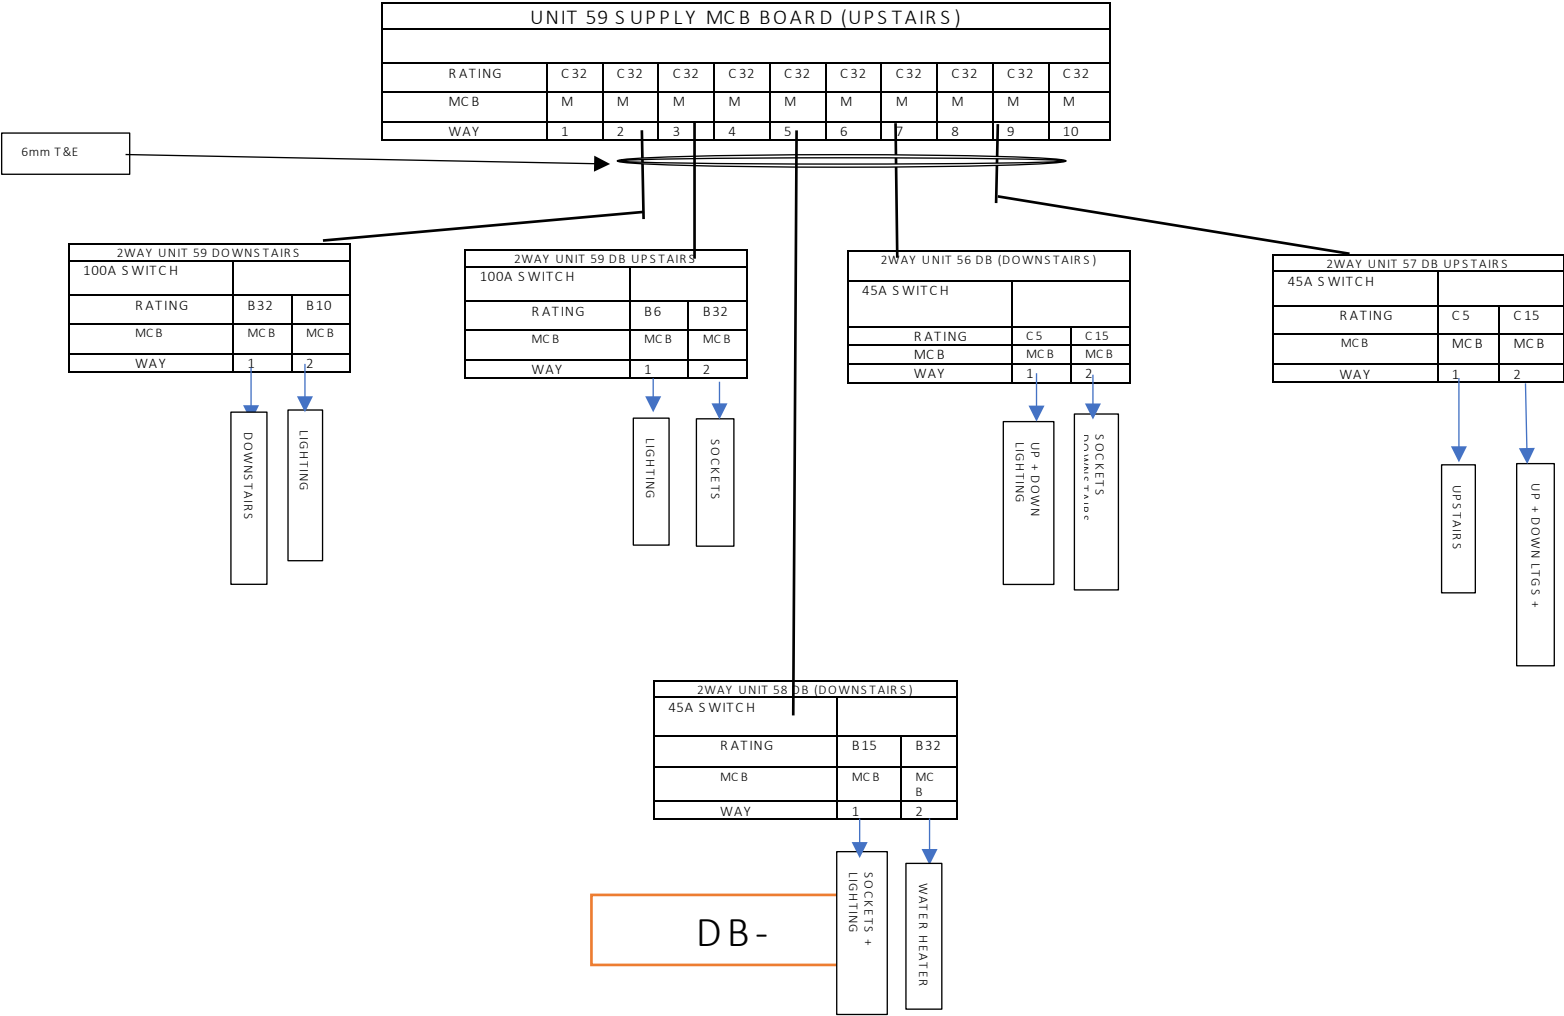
UNIT 59 SUPPLY MCB BOARD (UPSTAIRS)

| RATING | C32 | C32 | C32 | C32 | C32 | C32 | C32 | C32 | C32 | C32 |
|---|---|---|---|---|---|---|---|---|---|---|
| MCB | M | M | M | M | M | M | M | M | M | M |
| WAY | 1 | 2 | 3 | 4 | 5 | 6 | 7 | 8 | 9 | 10 |

6mm T&E

2WAY UNIT 59 DOWNSTAIRS
100A SWITCH

| RATING | B32 | B10 |
|---|---|---|
| MCB | MCB | MCB |
| WAY | 1 | 2 |

DOWNSTAIRS
LIGHTING

2WAY UNIT 59 DB UPSTAIRS
100A SWITCH

| RATING | B6 | B32 |
|---|---|---|
| MCB | MCB | MCB |
| WAY | 1 | 2 |

LIGHTING
SOCKETS

2WAY UNIT 56 DB (DOWNSTAIRS)
45A SWITCH

| RATING | C5 | C15 |
|---|---|---|
| MCB | MCB | MCB |
| WAY | 1 | 2 |

UP + DOWN LIGHTING
SOCKETS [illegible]

2WAY UNIT 57 DB UPSTAIRS
45A SWITCH

| RATING | C5 | C15 |
|---|---|---|
| MCB | MCB | MCB |
| WAY | 1 | 2 |

UPSTAIRS
UP + DOWN LTGS +

2WAY UNIT 58 DB (DOWNSTAIRS)
45A SWITCH

| RATING | B15 | B32 |
|---|---|---|
| MCB | MCB | MC B |
| WAY | 1 | 2 |

SOCKETS + LIGHTING
WATER HEATER

DB-